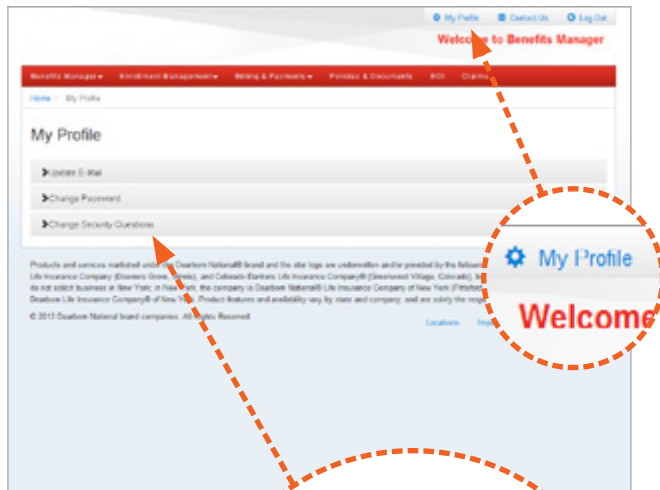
My Profile Contact Us Log Out

Welcome to Benefits Manager

Benefits Manager ▾ Enrollment Management ▾ Billing & Payments ▾ Policies & Documents EOI Claims

Home > My Profile

My Profile

➤Update E-Mail

➤Change Password

➤Change Security Questions

Products and services marketed under the Dearborn National® brand and the star logo are underwritten and/or provided by the following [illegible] Life Insurance Company (Downers Grove, Illinois), and Colorado Bankers Life Insurance Company® (Greenwood Village, Colorado), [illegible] do not solicit business in New York; in New York, the company is Dearborn National® Life Insurance Company of New York (Pittsford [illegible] Dearborn Life Insurance Company® of New York. Product features and availability vary by state and company, and are solely the respo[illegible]

© 2013 Dearborn National brand companies. All Rights Reserved.

Locations Imp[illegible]

My Profile

Welcome